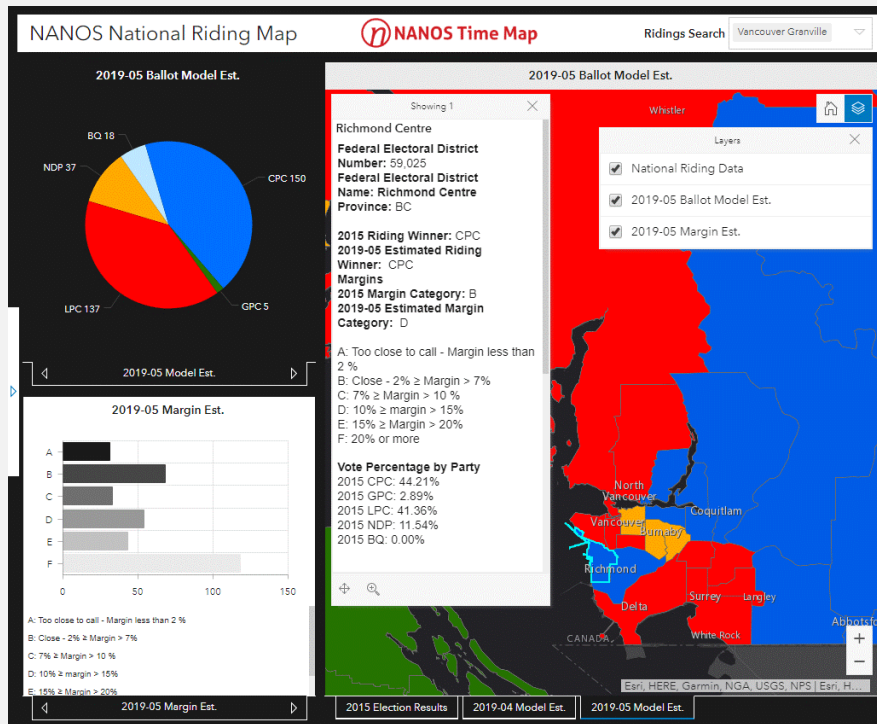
NANOS National Riding Map

NANOS Time Map

Ridings Search Vancouver Granville

2019-05 Ballot Model Est.

BQ 18
NDP 37
CPC 150
LPC 137
GPC 5

2019-05 Model Est.

2019-05 Margin Est.

A
B
C
D
E
F

0 50 100 150

A: Too close to call - Margin less than 2 %
B: Close - 2% ≥ Margin > 7%
C: 7% ≥ Margin > 10 %
D: 10% ≥ margin > 15%
E: 15% ≥ Margin > 20%

2019-05 Margin Est.

2019-05 Ballot Model Est.

Showing 1

Richmond Centre

Federal Electoral District Number: 59,025
Federal Electoral District Name: Richmond Centre
Province: BC

2015 Riding Winner: CPC
2019-05 Estimated Riding Winner: CPC
Margins
2015 Margin Category: B
2019-05 Estimated Margin Category: D

A: Too close to call - Margin less than 2 %
B: Close - 2% ≥ Margin > 7%
C: 7% ≥ Margin > 10 %
D: 10% ≥ margin > 15%
E: 15% ≥ Margin > 20%
F: 20% or more

Vote Percentage by Party
2015 CPC: 44.21%
2015 GPC: 2.89%
2015 LPC: 41.36%
2015 NDP: 11.54%
2015 BQ: 0.00%

Layers
National Riding Data
2019-05 Ballot Model Est.
2019-05 Margin Est.

Whistler
North Vancouver
Vancouver
Burnaby
Coquitlam
Richmond
Delta
Surrey
Langley
White Rock
CANADA
Abbotsf

Esri, HERE, Garmin, NGA, USGS, NPS | Esri, H...

2015 Election Results
2019-04 Model Est.
2019-05 Model Est.